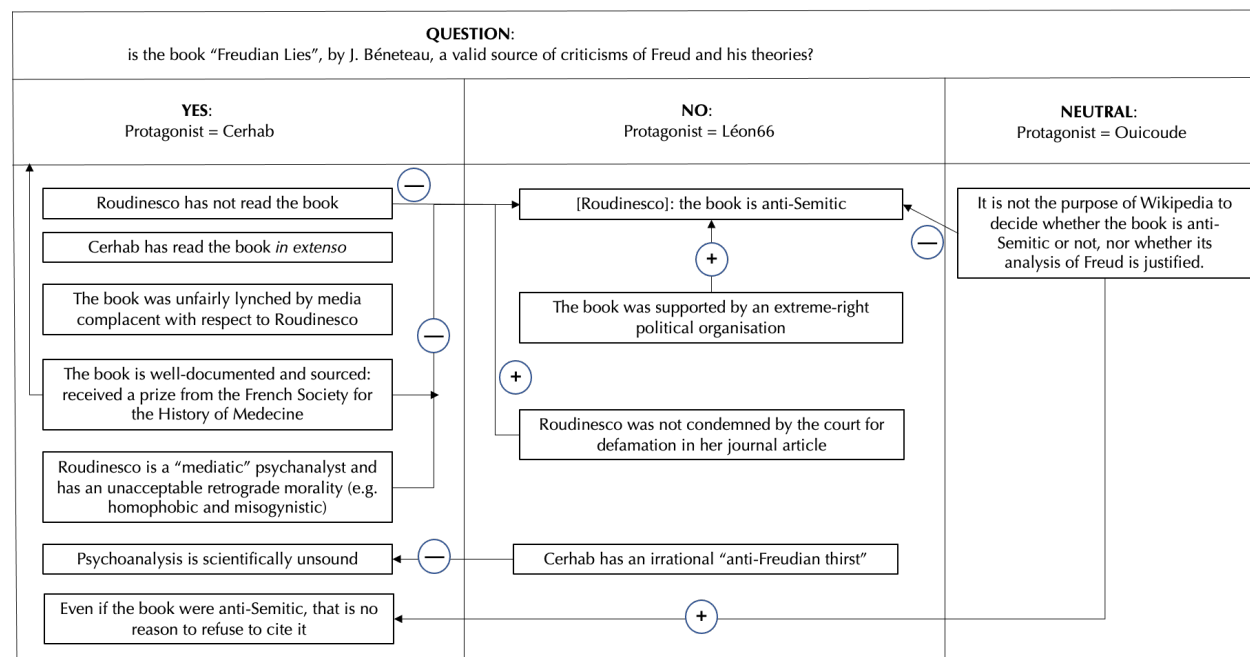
**QUESTION**:
is the book "Freudian Lies", by J. Béneteau, a valid source of criticisms of Freud and his theories?

**YES**:
Protagonist = Cerhab

**NO**:
Protagonist = Léon66

**NEUTRAL**:
Protagonist = Ouicoude

Roudinesco has not read the book

Cerhab has read the book *in extenso*

The book was unfairly lynched by media complacent with respect to Roudinesco

The book is well-documented and sourced: received a prize from the French Society for the History of Medecine

Roudinesco is a "mediatic" psychanalyst and has an unacceptable retrograde morality (e.g. homophobic and misogynistic)

Psychoanalysis is scientifically unsound

Even if the book were anti-Semitic, that is no reason to refuse to cite it

—

—

[Roudinesco]: the book is anti-Semitic

+

The book was supported by an extreme-right political organisation

+

Roudinesco was not condemned by the court for defamation in her journal article

—

Cerhab has an irrational "anti-Freudian thirst"

+

It is not the purpose of Wikipedia to decide whether the book is anti-Semitic or not, nor whether its analysis of Freud is justified.

—